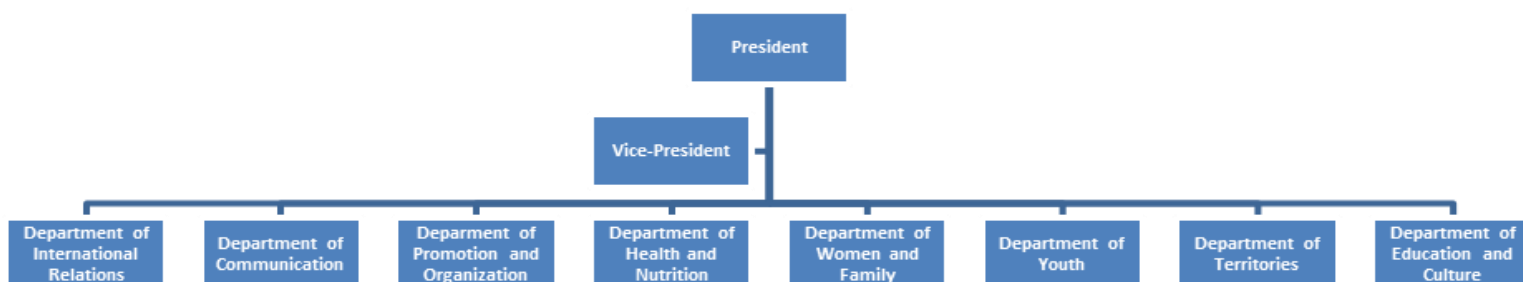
President

Vice-President

Department of International Relations

Department of Communication

Deparment of Promotion and Organization

Department of Health and Nutrition

Deparment of Women and Family

Department of Youth

Department of Territories

Department of Education and Culture